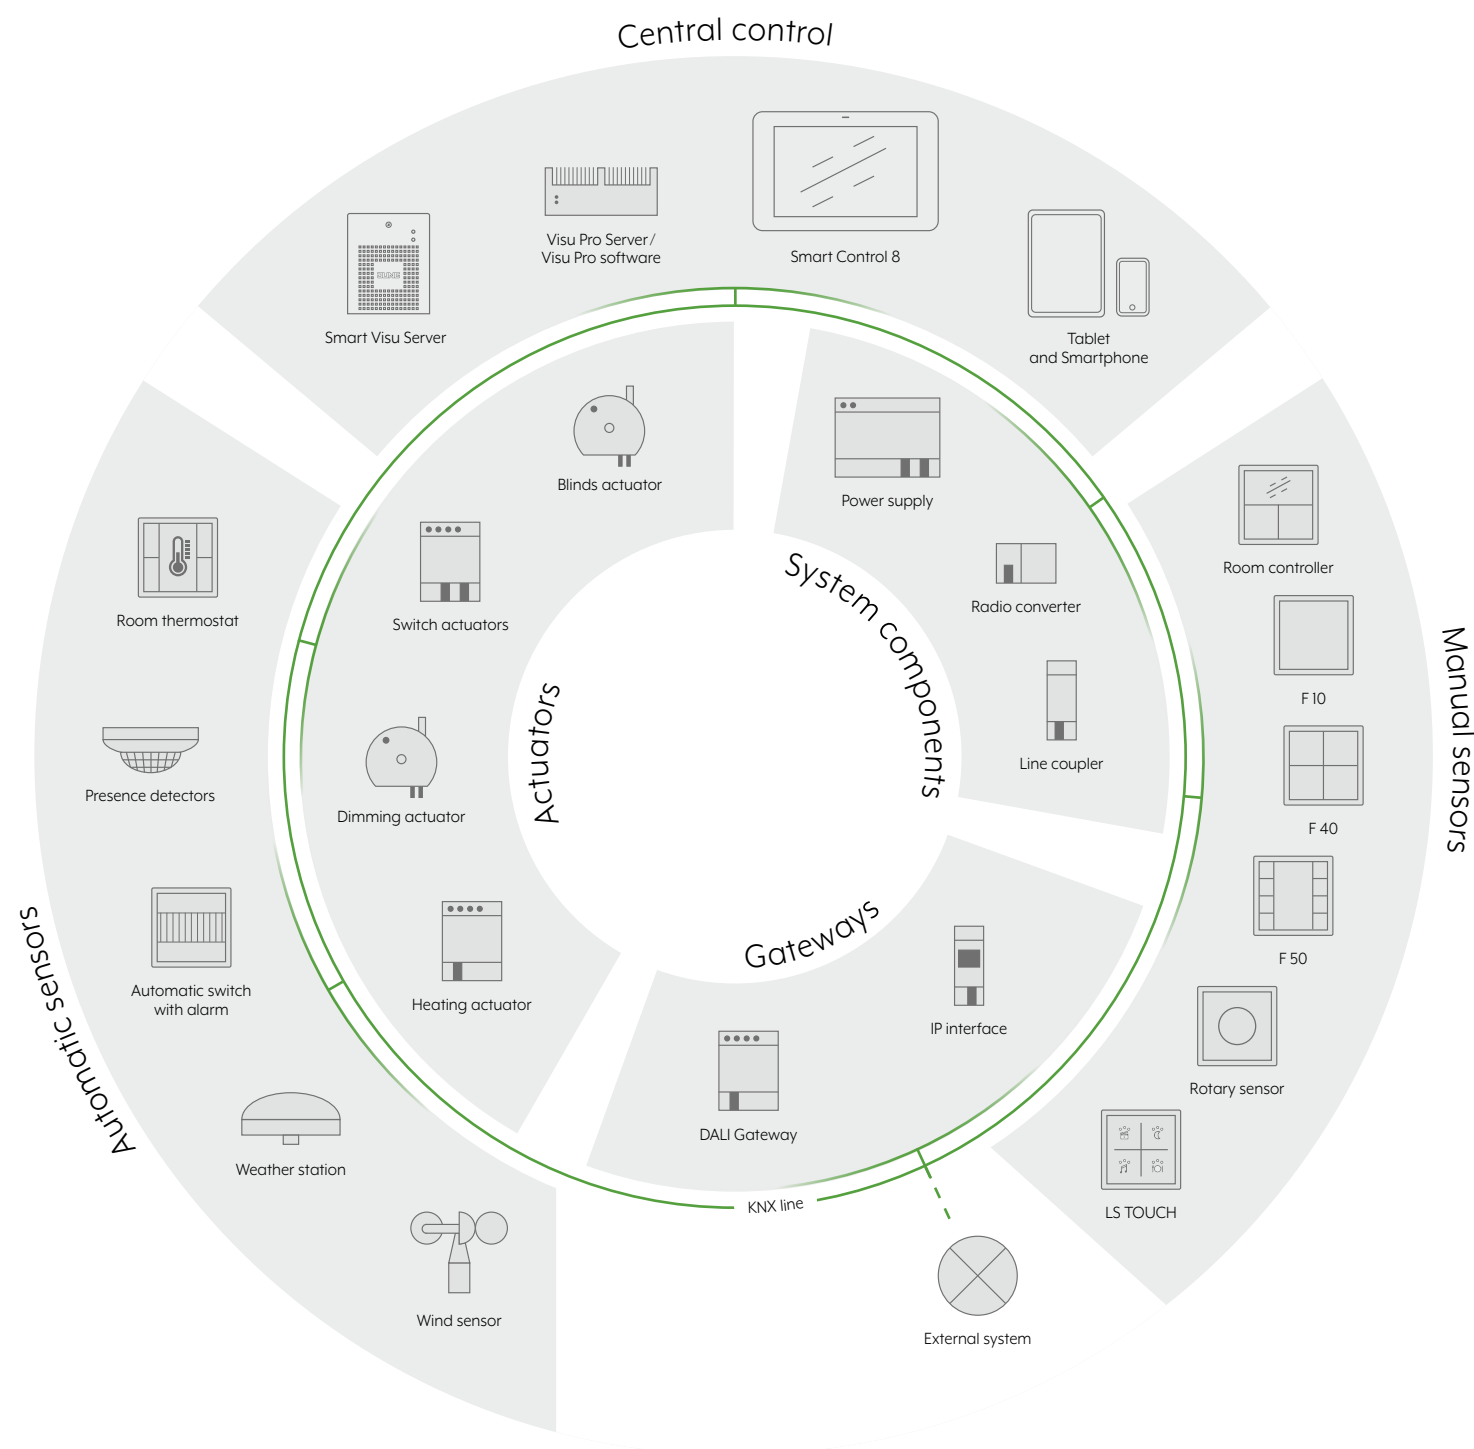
Central control

Smart Visu Server

Visu Pro Server / Visu Pro software

Smart Control 8

Tablet and Smartphone

Manual sensors

Room controller

F 10

F 40

F 50

Rotary sensor

LS TOUCH

System components

Power supply

Radio converter

Line coupler

Gateways

IP interface

DALI Gateway

KNX line

External system

Actuators

Blinds actuator

Switch actuators

Dimming actuator

Heating actuator

Automatic sensors

Room thermostat

Presence detectors

Automatic switch with alarm

Weather station

Wind sensor